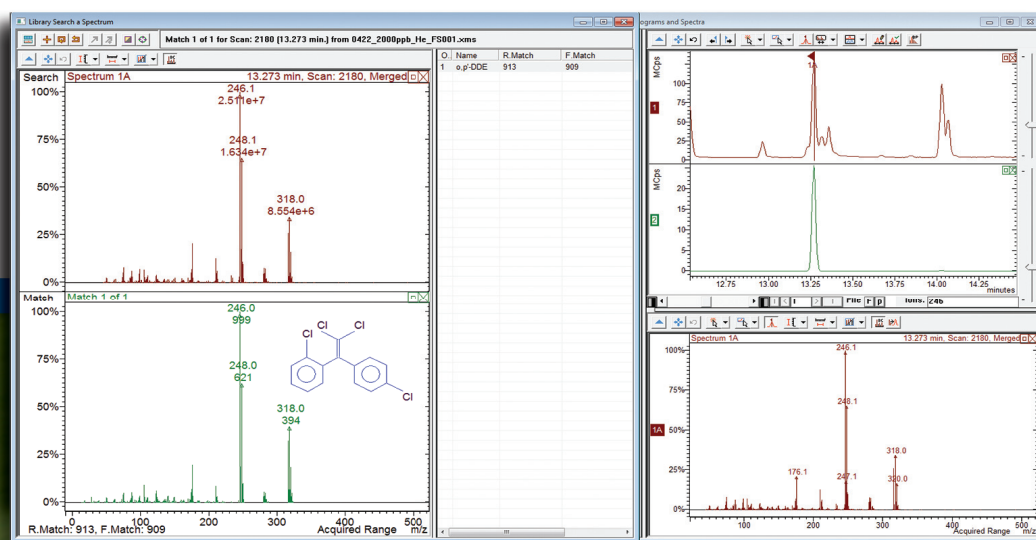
Library Search a Spectrum

Match 1 of 1 for Scan: 2180 (13.273 min.) from 0422_2000ppb_He_FS001.xms

Search Spectrum 1A 13.273 min, Scan: 2180, Merged

100%
75%
50%
25%
0%

246.1
2.511e+7

248.1
1.634e+7

318.0
8.554e+6

Match Match 1 of 1

100%
75%
50%
25%
0%

246.0
999

248.0
621

318.0
394

Cl Cl
Cl
Cl

R.Match: 913, F.Match: 909 100 200 300 400 500 Acquired Range m/z

| O. | Name | R.Match | F.Match |
|---|---|---|---|
| 1 | o,p'-DDE | 913 | 909 |

ograms and Spectra

MCps
100-
75-
50-
25-
0-
1

MCps
20-
15-
10-
5-
0-
2

12.75 13.00 13.25 13.50 13.75 14.00 14.25 minutes

File F p Ions. 246

Spectrum 1A 13.273 min, Scan: 2180, Merged

100%
75%
1A 50%
25%
0%

246.1
248.1
176.1
247.1
318.0
320.0

100 200 300 400 500 Acquired Range m/z